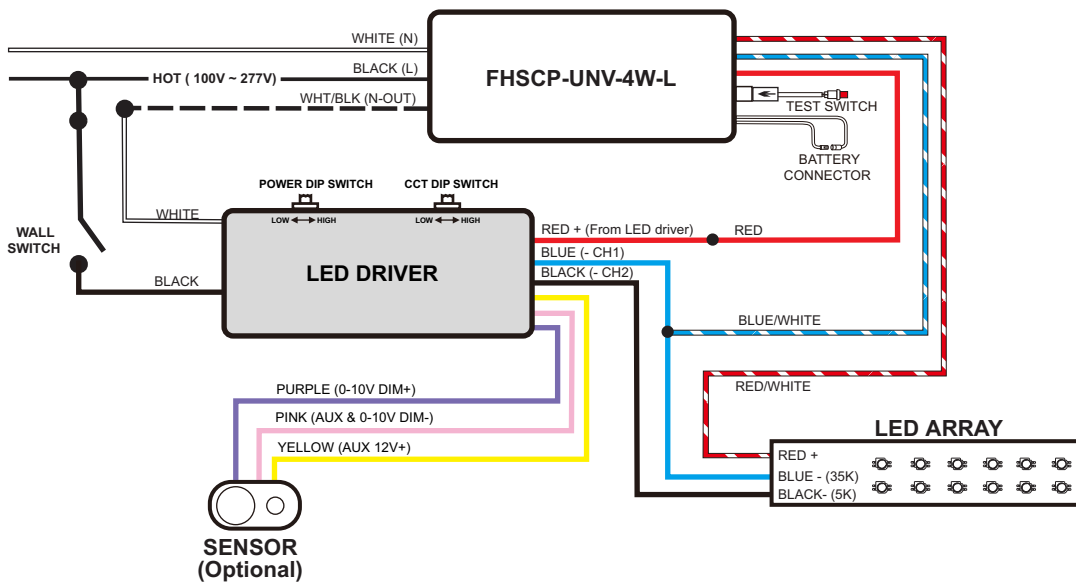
WHITE (N)

HOT ( 100V ~ 277V)

BLACK (L)

WHT/BLK (N-OUT)

FHSCP-UNV-4W-L

TEST SWITCH

BATTERY CONNECTOR

POWER DIP SWITCH

LOW HIGH

CCT DIP SWITCH

LOW HIGH

WHITE

WALL SWITCH

BLACK

LED DRIVER

RED + (From LED driver)

RED

BLUE (- CH1)

BLACK (- CH2)

BLUE/WHITE

RED/WHITE

PURPLE (0-10V DIM+)

PINK (AUX & 0-10V DIM-)

YELLOW (AUX 12V+)

LED ARRAY

RED +

BLUE - (35K)

BLACK- (5K)

SENSOR (Optional)